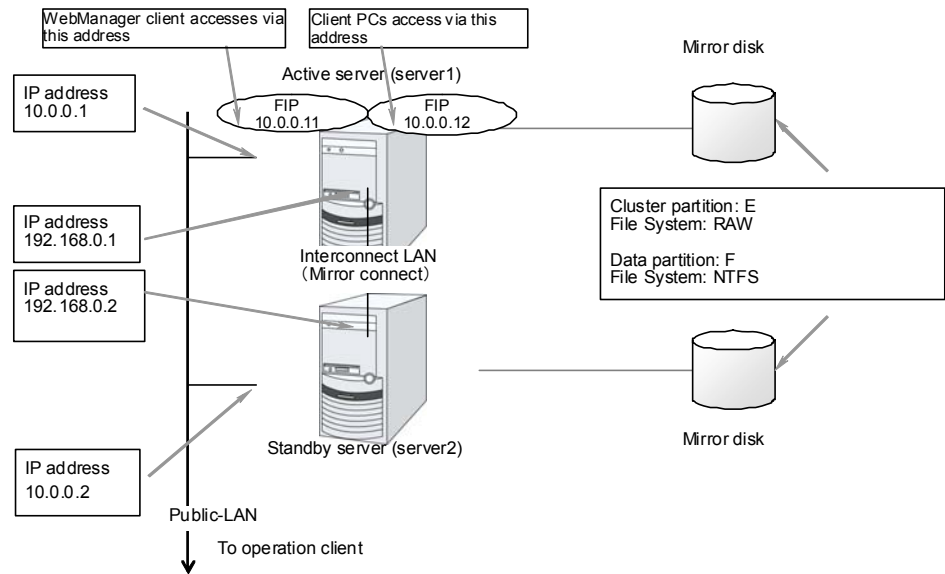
WebManager client accesses via this address

Client PCs access via this address

Mirror disk

Active server (server1)

IP address
10.0.0.1

FIP
10.0.0.11

FIP
10.0.0.12

IP address
192.168.0.1

Cluster partition: E
File System: RAW

Data partition: F
File System: NTFS

Interconnect LAN
(Mirror connect)

IP address
192.168.0.2

Mirror disk

Standby server (server2)

IP address
10.0.0.2

Public-LAN

To operation client